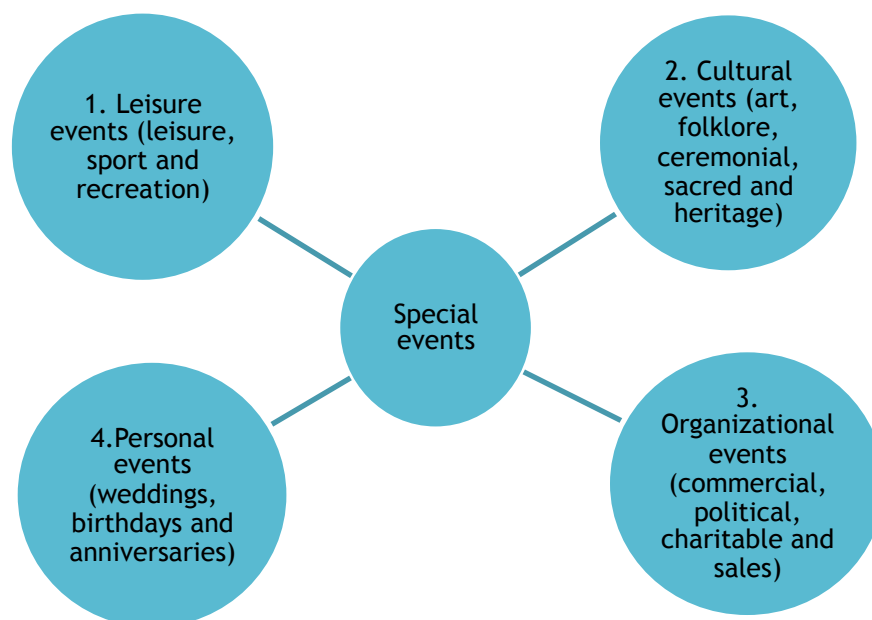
1. Leisure events (leisure, sport and recreation)

2. Cultural events (art, folklore, ceremonial, sacred and heritage)

Special events

4.Personal events (weddings, birthdays and anniversaries)

3. Organizational events (commercial, political, charitable and sales)